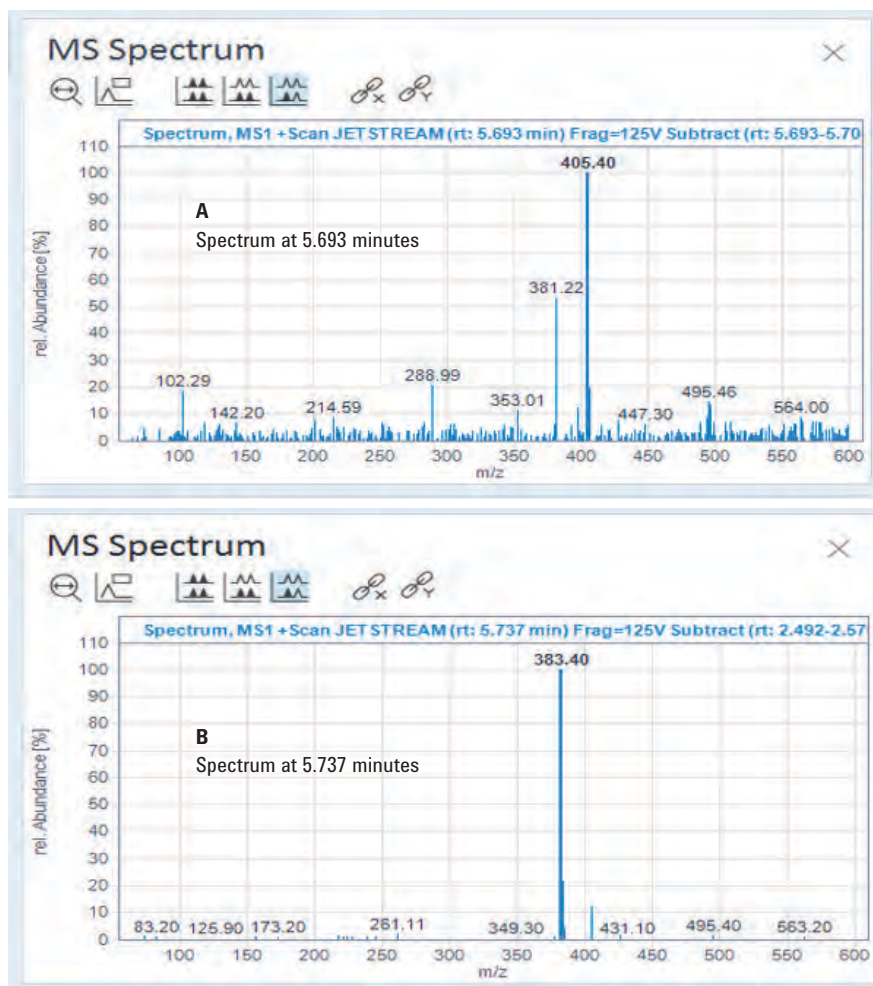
MS Spectrum

Spectrum, MS1 +Scan JET STREAM (rt: 5.693 min) Frag=125V Subtract (rt: 5.693-5.70

rel. Abundance [%]

110
100
90
80
70
60
50
40
30
20
10
0

A
Spectrum at 5.693 minutes

405.40
381.22
288.99
102.29
142.20
214.59
353.01
447.30
495.46
564.00

100 150 200 250 300 350 400 450 500 550 600
m/z

MS Spectrum

Spectrum, MS1 +Scan JET STREAM (rt: 5.737 min) Frag=125V Subtract (rt: 2.492-2.57

rel. Abundance [%]

110
100
90
80
70
60
50
40
30
20
10
0

B
Spectrum at 5.737 minutes

383.40
83.20
125.90
173.20
261.11
349.30
431.10
495.40
563.20

100 150 200 250 300 350 400 450 500 550 600
m/z